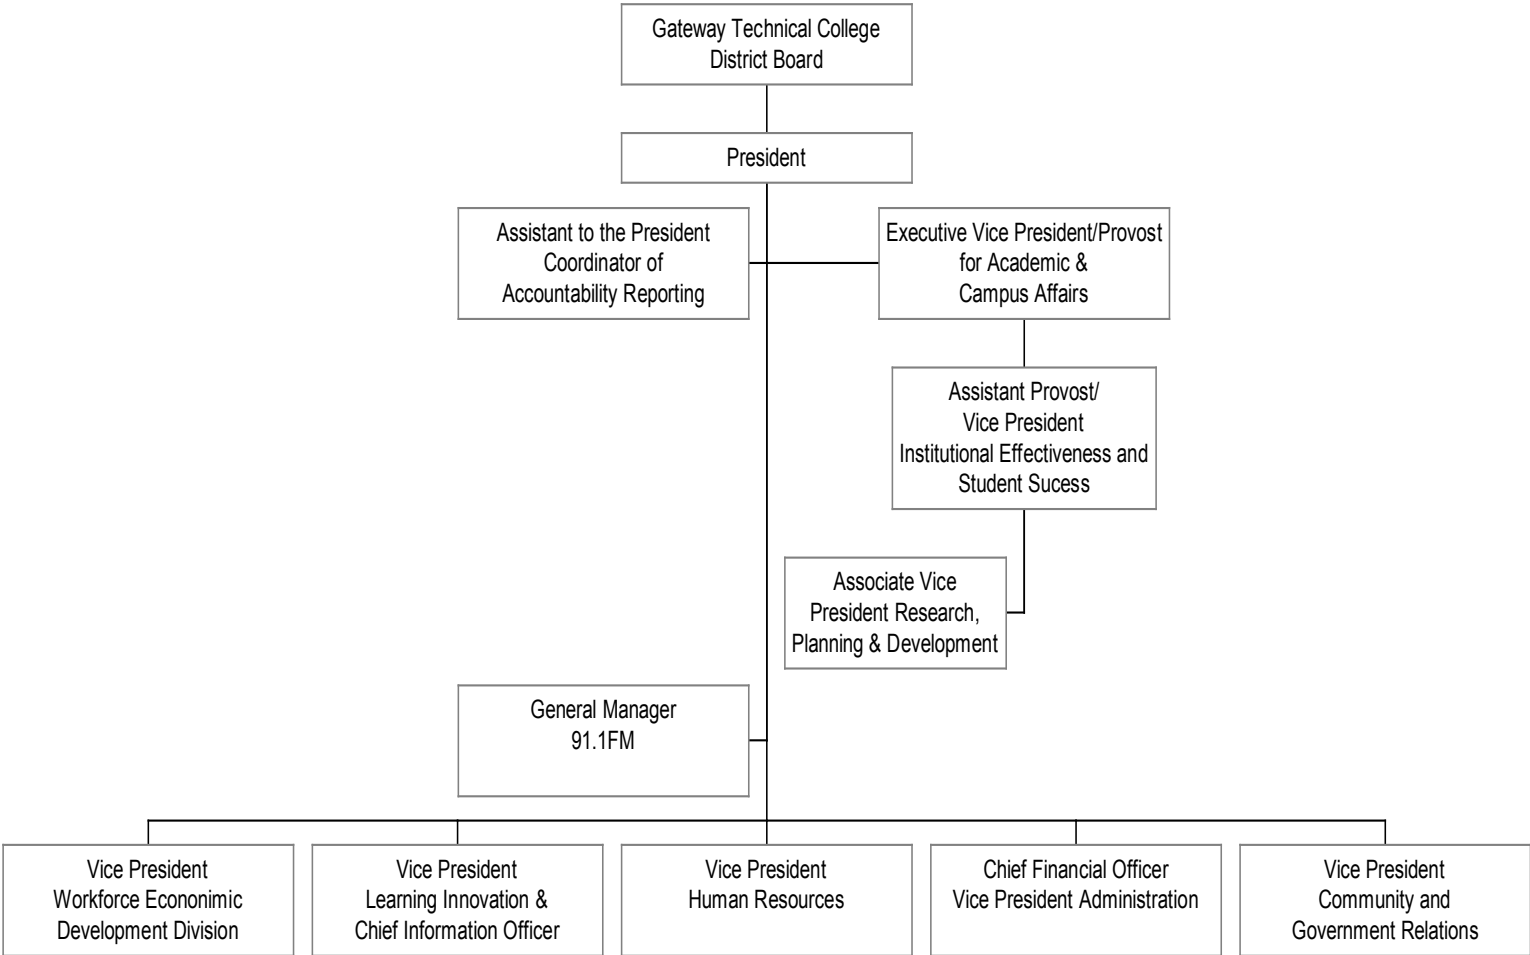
Gateway Technical College
District Board

President

Assistant to the President
Coordinator of
Accountability Reporting

Executive Vice President/Provost
for Academic &
Campus Affairs

Assistant Provost/
Vice President
Institutional Effectiveness and
Student Sucess

Associate Vice
President Research,
Planning & Development

General Manager
91.1FM

Vice President
Workforce Econonimic
Development Division

Vice President
Learning Innovation &
Chief Information Officer

Vice President
Human Resources

Chief Financial Officer
Vice President Administration

Vice President
Community and
Government Relations